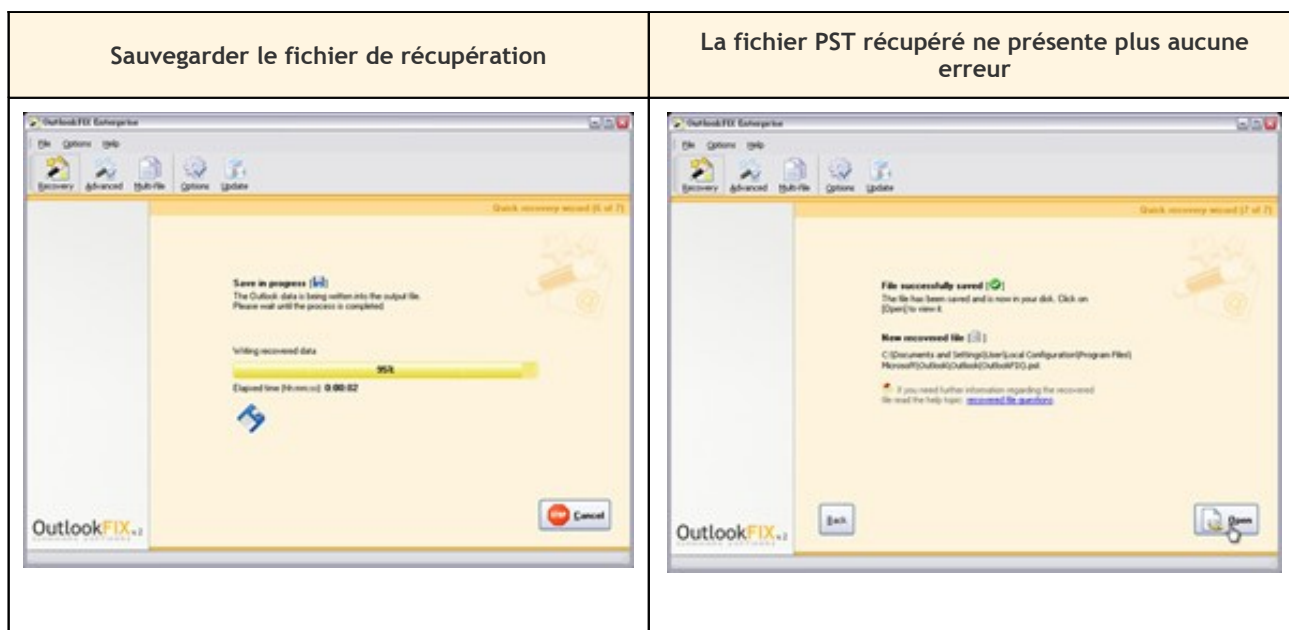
| Sauvegarder le fichier de récupération | La fichier PST récupéré ne présente plus aucune erreur |
|---|---|
| OutlookFIX Enterprise<br>File Options Help<br>Recovery Advanced Multi-file Options Update<br>Quick recovery wizard (6 of 7)<br>Save in progress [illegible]<br>The Outlook data is being written into the output file. Please wait until the process is completed<br>Writing recovered data<br>95%<br>Elapsed time (hh:mm:ss): 0:00:02<br>OutlookFIX<br>Cancel | OutlookFIX Enterprise<br>File Options Help<br>Recovery Advanced Multi-file Options Update<br>Quick recovery wizard (7 of 7)<br>File successfully saved<br>The file has been saved and is now in your disk. Click on [Open] to view it.<br>New recovered file<br>C:\Documents and Settings\User\Local Configuration\Program Files\Microsoft\Outlook\Outlook\OutlookFIX.pst<br>If you need further information regarding the recovered file read the help topic: recovered file questions<br>OutlookFIX<br>Back<br>Open |